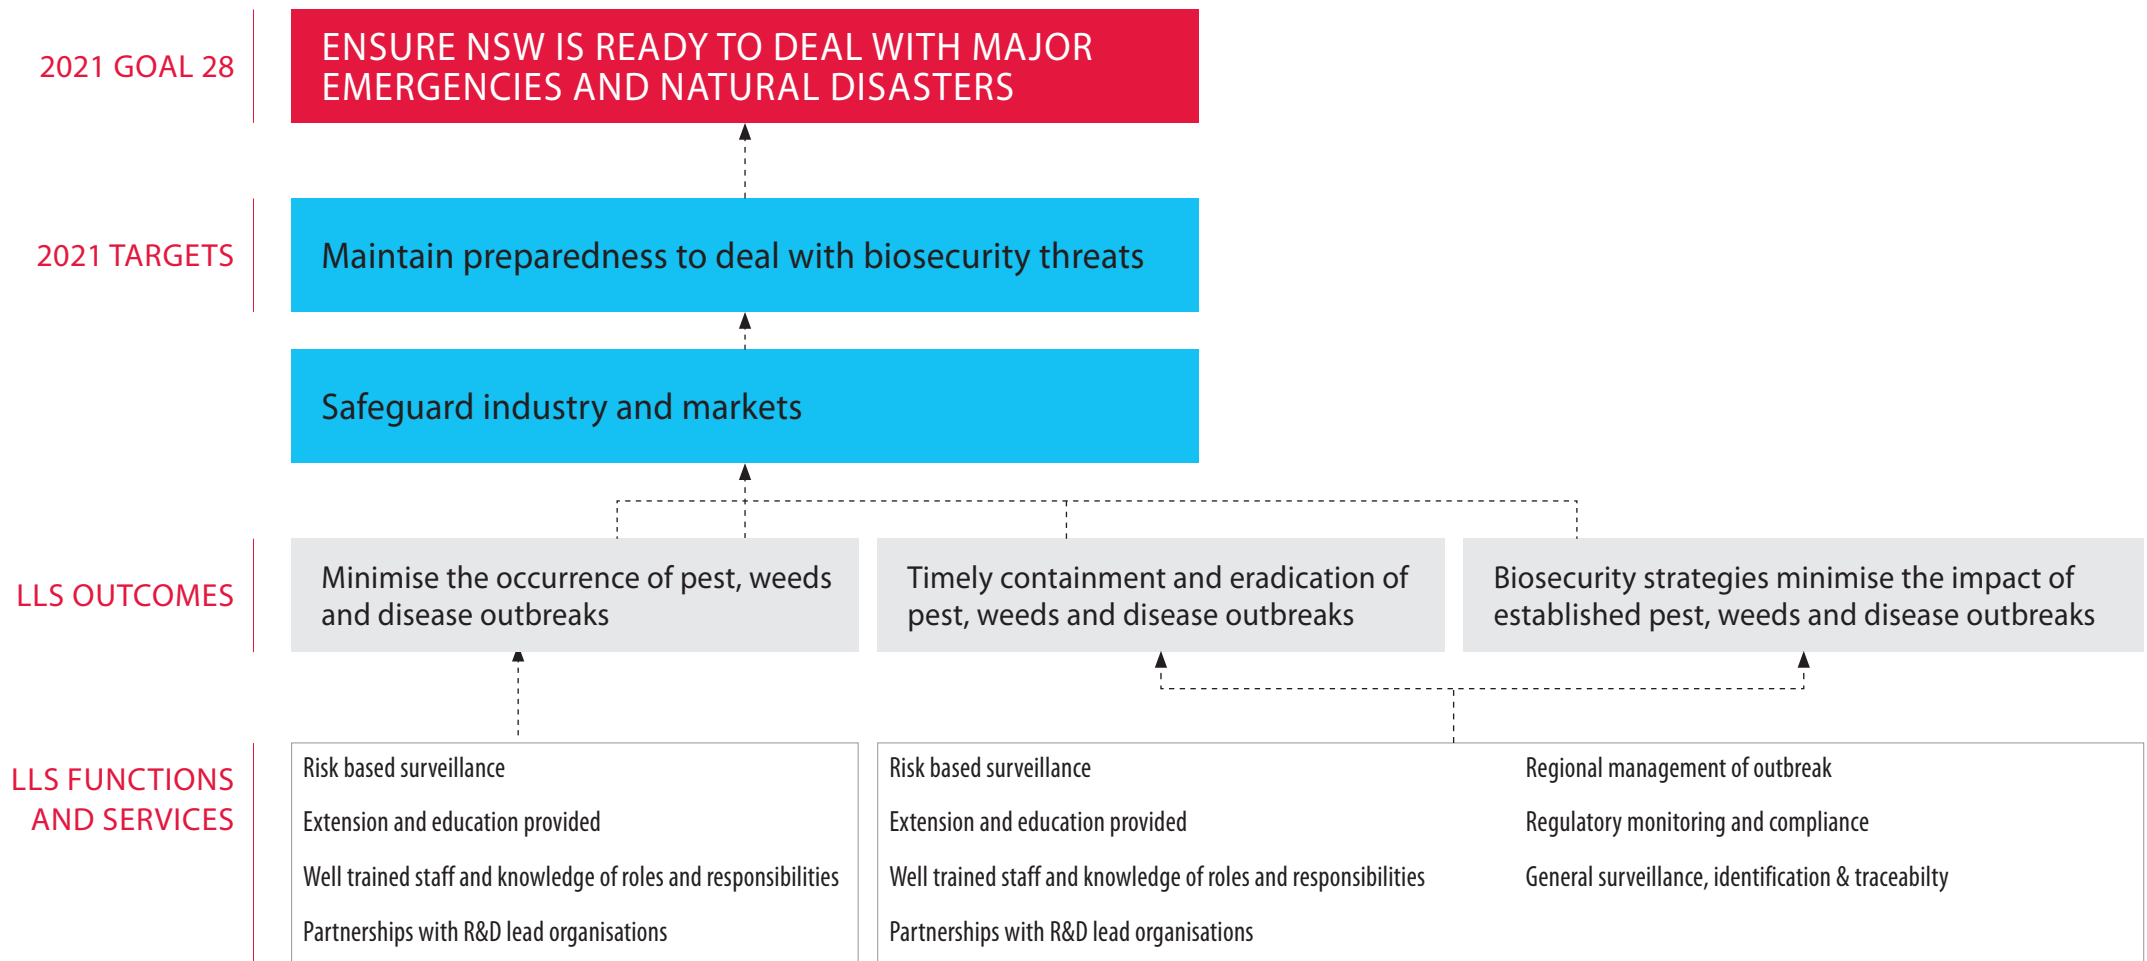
2021 GOAL 28

ENSURE NSW IS READY TO DEAL WITH MAJOR EMERGENCIES AND NATURAL DISASTERS

2021 TARGETS

Maintain preparedness to deal with biosecurity threats

Safeguard industry and markets

LLS OUTCOMES

Minimise the occurrence of pest, weeds and disease outbreaks

Timely containment and eradication of pest, weeds and disease outbreaks

Biosecurity strategies minimise the impact of established pest, weeds and disease outbreaks

LLS FUNCTIONS AND SERVICES

Risk based surveillance

Extension and education provided

Well trained staff and knowledge of roles and responsibilities

Partnerships with R&D lead organisations

Risk based surveillance

Extension and education provided

Well trained staff and knowledge of roles and responsibilities

Partnerships with R&D lead organisations

Regional management of outbreak

Regulatory monitoring and compliance

General surveillance, identification & traceabilty